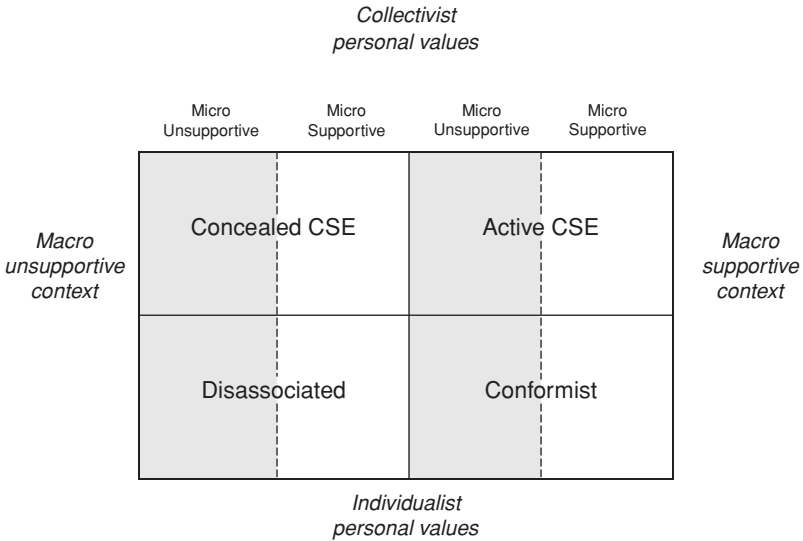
Collectivist personal values

Micro Unsupportive

Micro Supportive

Micro Unsupportive

Micro Supportive

Macro unsupportive context

Concealed CSE

Active CSE

Macro supportive context

Disassociated

Conformist

Individualist personal values